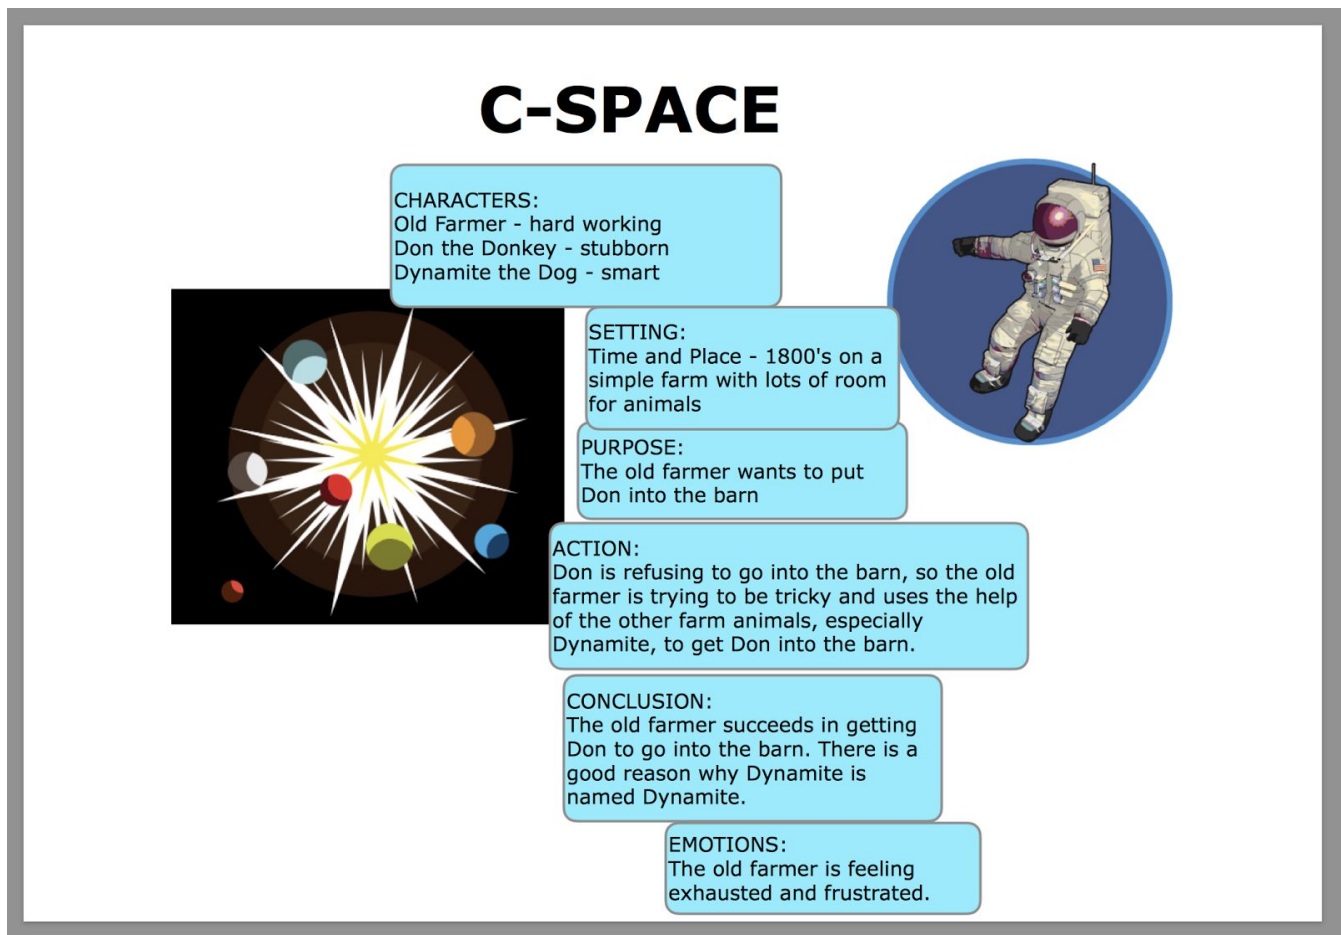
C-SPACE

CHARACTERS:
Old Farmer - hard working
Don the Donkey - stubborn
Dynamite the Dog - smart

SETTING:
Time and Place - 1800's on a simple farm with lots of room for animals

PURPOSE:
The old farmer wants to put Don into the barn

ACTION:
Don is refusing to go into the barn, so the old farmer is trying to be tricky and uses the help of the other farm animals, especially Dynamite, to get Don into the barn.

CONCLUSION:
The old farmer succeeds in getting Don to go into the barn. There is a good reason why Dynamite is named Dynamite.

EMOTIONS:
The old farmer is feeling exhausted and frustrated.